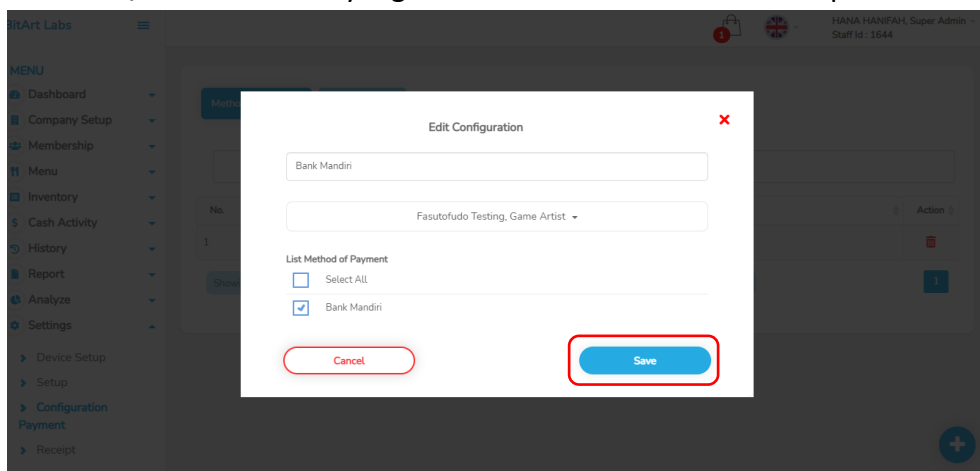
itArt Labs

3

HANA HANIFAH, Super Admin
Staff Id : 1644

MENU
Dashboard
Company Setup
Membership
Menu
Inventory
Cash Activity
History
Report
Analyze
Settings
Device Setup
Setup
Configuration Payment
Receipt

Metho

No.
1
Show

Action

1

Edit Configuration

Bank Mandiri

Fasutofudo Testing, Game Artist

List Method of Payment
Select All
Bank Mandiri

Cancel

Save